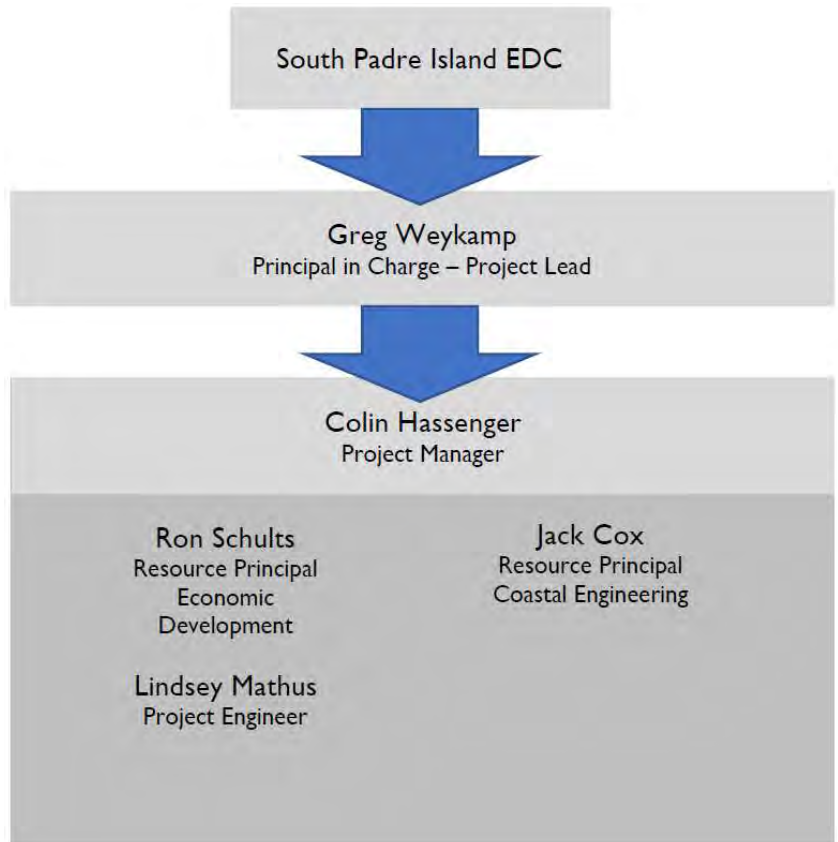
South Padre Island EDC

Greg Weykamp
Principal in Charge – Project Lead

Colin Hassenger
Project Manager

Ron Schults
Resource Principal
Economic Development

Lindsey Mathus
Project Engineer

Jack Cox
Resource Principal
Coastal Engineering